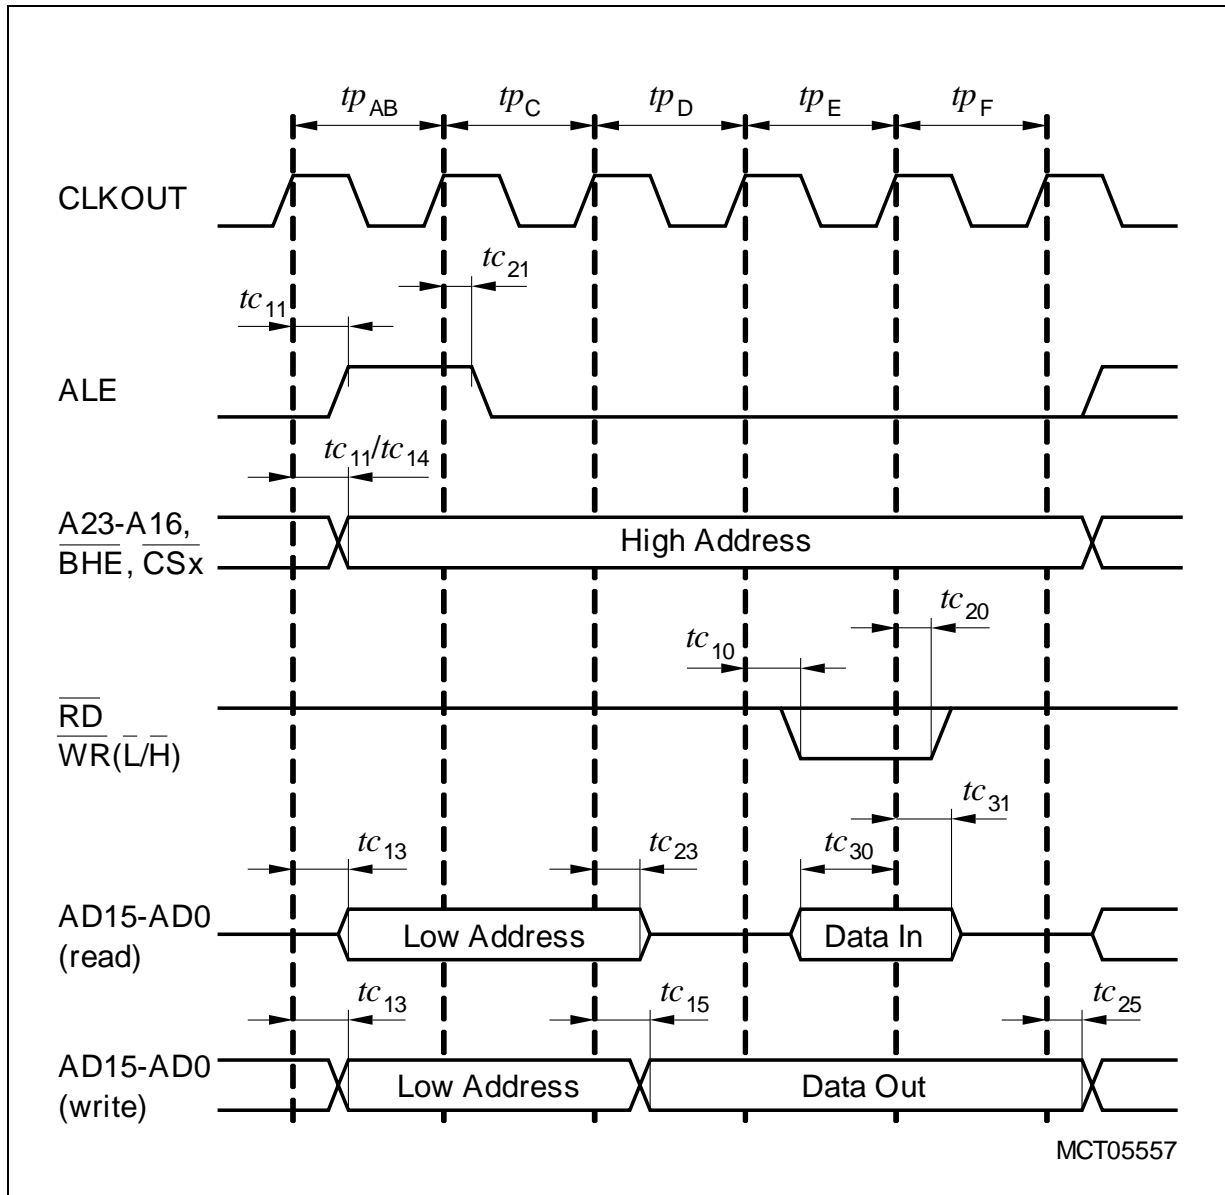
$tp_{AB}$ $tp_{C}$ $tp_{D}$ $tp_{E}$ $tp_{F}$

CLKOUT

$tc_{21}$

$tc_{11}$

ALE

$tc_{11}/tc_{14}$

A23-A16, $\overline{BHE}$, $\overline{CSx}$

High Address

$tc_{20}$

$tc_{10}$

$\overline{RD}$
$\overline{WR}(\overline{L}/\overline{H})$

$tc_{31}$

$tc_{13}$ $tc_{23}$ $tc_{30}$

AD15-AD0 (read)

Low Address

Data In

$tc_{13}$ $tc_{15}$ $tc_{25}$

AD15-AD0 (write)

Low Address

Data Out

MCT05557